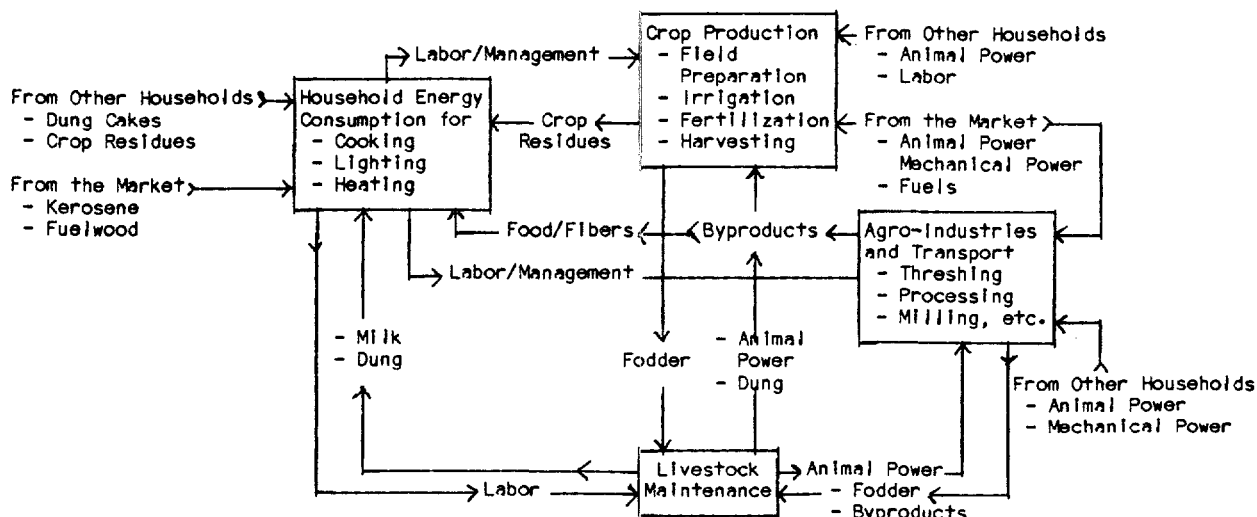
Labor/Management

Crop Production
- Field Preparation
- Irrigation
- Fertilization
- Harvesting

From Other Households
- Animal Power
- Labor

From Other Households
- Dung Cakes
- Crop Residues

Household Energy Consumption for
- Cooking
- Lighting
- Heating

Crop Residues

From the Market
- Animal Power
Mechanical Power
- Fuels

From the Market
- Kerosene
- Fuelwood

Food/Fibers

Byproducts

Agro-Industries and Transport
- Threshing
- Processing
- Milling, etc.

Labor/Management

- Milk
- Dung

Fodder

- Animal Power
- Dung

From Other Households
- Animal Power
- Mechanical Power

Labor

Livestock Maintenance

Animal Power

- Fodder
- Byproducts